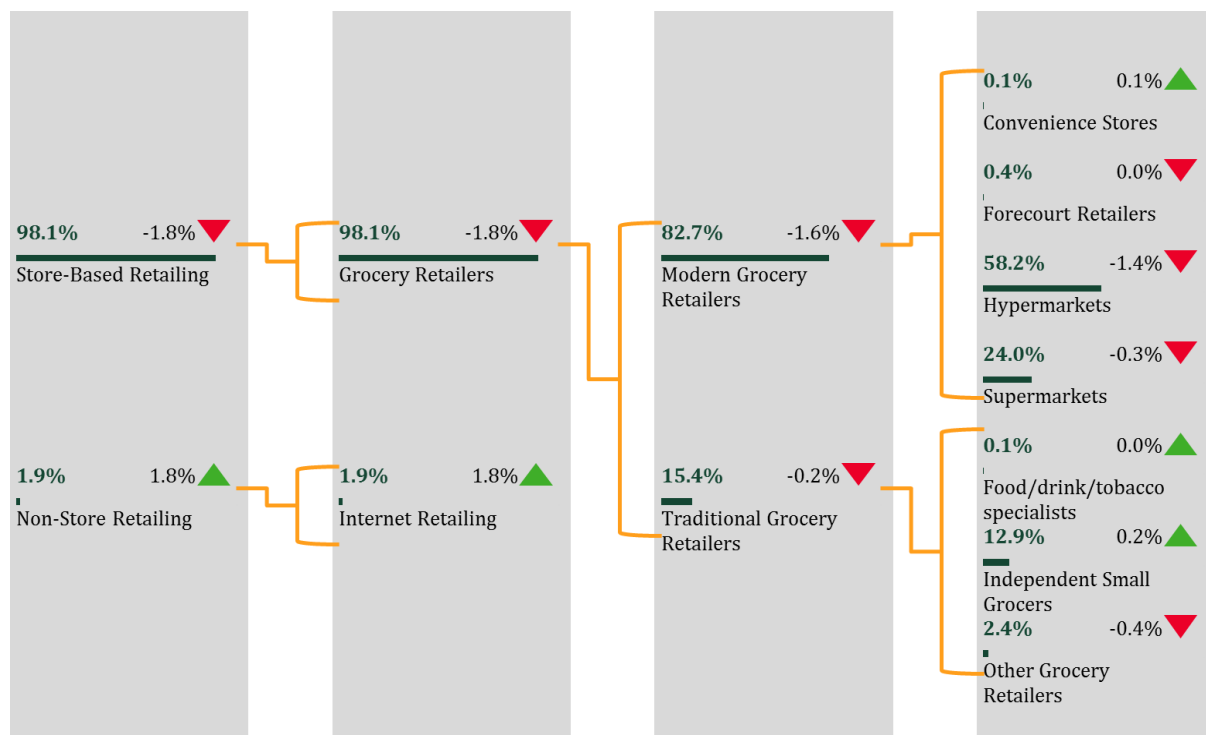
98.1% -1.8%
Store-Based Retailing

1.9% 1.8%
Non-Store Retailing

98.1% -1.8%
Grocery Retailers

1.9% 1.8%
Internet Retailing

82.7% -1.6%
Modern Grocery Retailers

15.4% -0.2%
Traditional Grocery Retailers

0.1% 0.1%
Convenience Stores

0.4% 0.0%
Forecourt Retailers

58.2% -1.4%
Hypermarkets

24.0% -0.3%
Supermarkets

0.1% 0.0%
Food/drink/tobacco specialists

12.9% 0.2%
Independent Small Grocers

2.4% -0.4%
Other Grocery Retailers